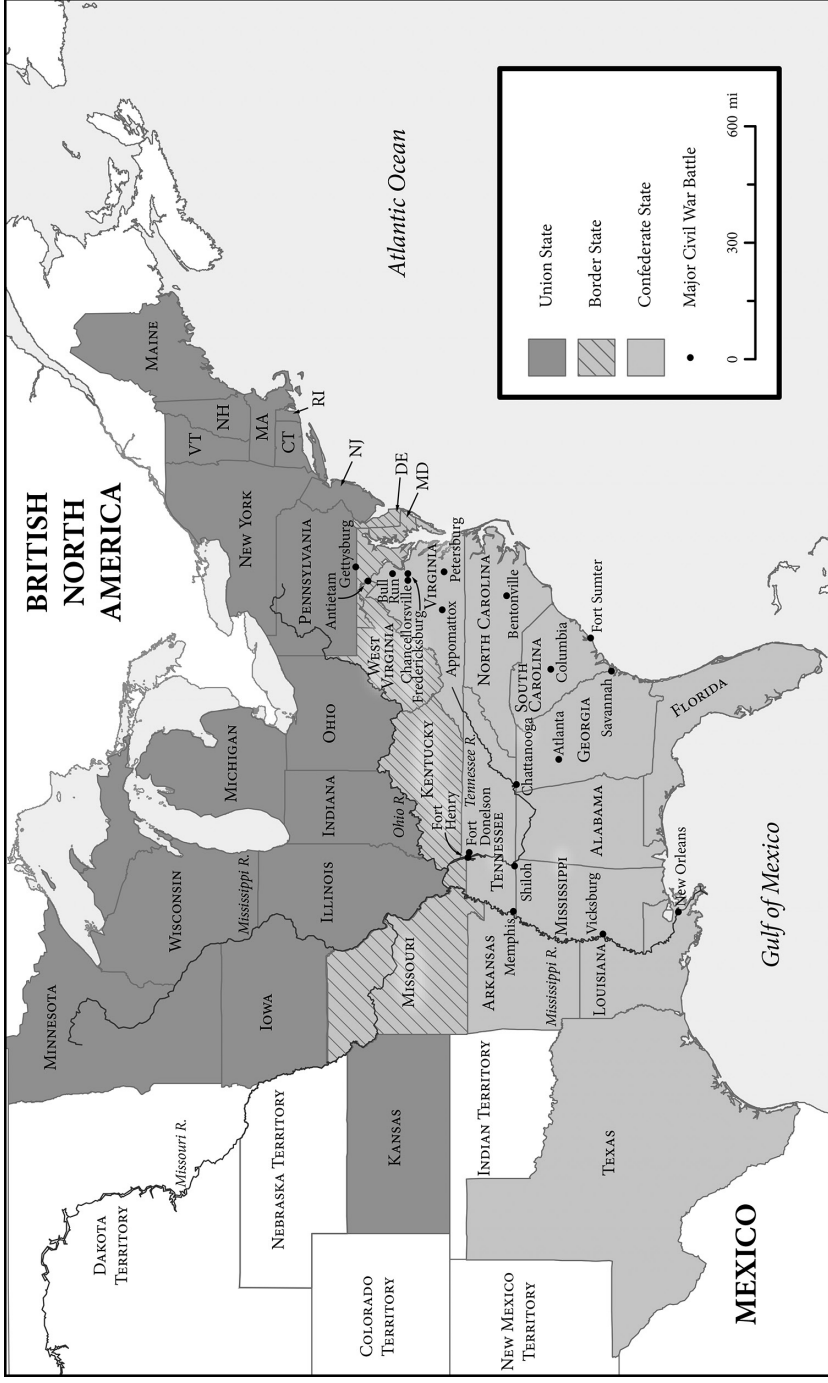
BRITISH NORTH AMERICA

Atlantic Ocean

Union State
Border State
Confederate State
Major Civil War Battle

0 300 600 mi

MAINE
VT
NH
MA
CT
RI
NJ
DE
MD
NEW YORK
PENNSYLVANIA
Gettysburg
Antietam
Bull Run
Petersburg
VIRGINIA
WEST VIRGINIA
Chancellorsville
Fredericksburg
Appomattox
NORTH CAROLINA
Bentonville
Fort Sumter
SOUTH CAROLINA
Columbia
Savannah
FLORIDA
GEORGIA
Atlanta
Chattanooga
Tennessee R.
KENTUCKY
OHIO
MICHIGAN
INDIANA
Ohio R.
Fort Henry
Fort Donelson
TENNESSEE
ALABAMA
Shiloh
Memphis
MISSISSIPPI
Vicksburg
New Orleans
Gulf of Mexico
ILLINOIS
Mississippi R.
WISCONSIN
MINNESOTA
IOWA
MISSOURI
ARKANSAS
Mississippi R.
LOUISIANA
TEXAS
INDIAN TERRITORY
KANSAS
NEBRASKA TERRITORY
Missouri R.
DAKOTA TERRITORY
COLORADO TERRITORY
NEW MEXICO TERRITORY
MEXICO